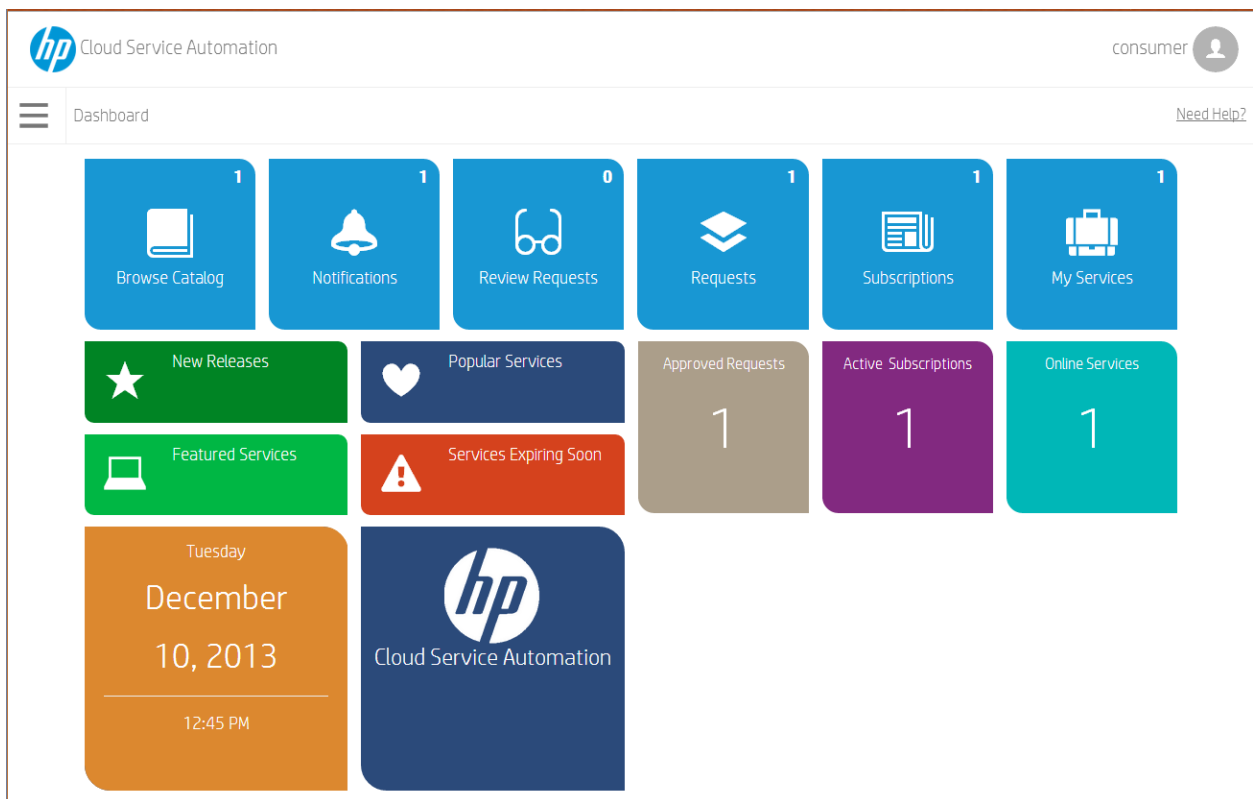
hp Cloud Service Automation

consumer

Dashboard

Need Help?

1
Browse Catalog

1
Notifications

0
Review Requests

1
Requests

1
Subscriptions

1
My Services

New Releases

Popular Services

Approved Requests
1

Active Subscriptions
1

Online Services
1

Featured Services

Services Expiring Soon

Tuesday
December
10, 2013
12:45 PM

hp
Cloud Service Automation